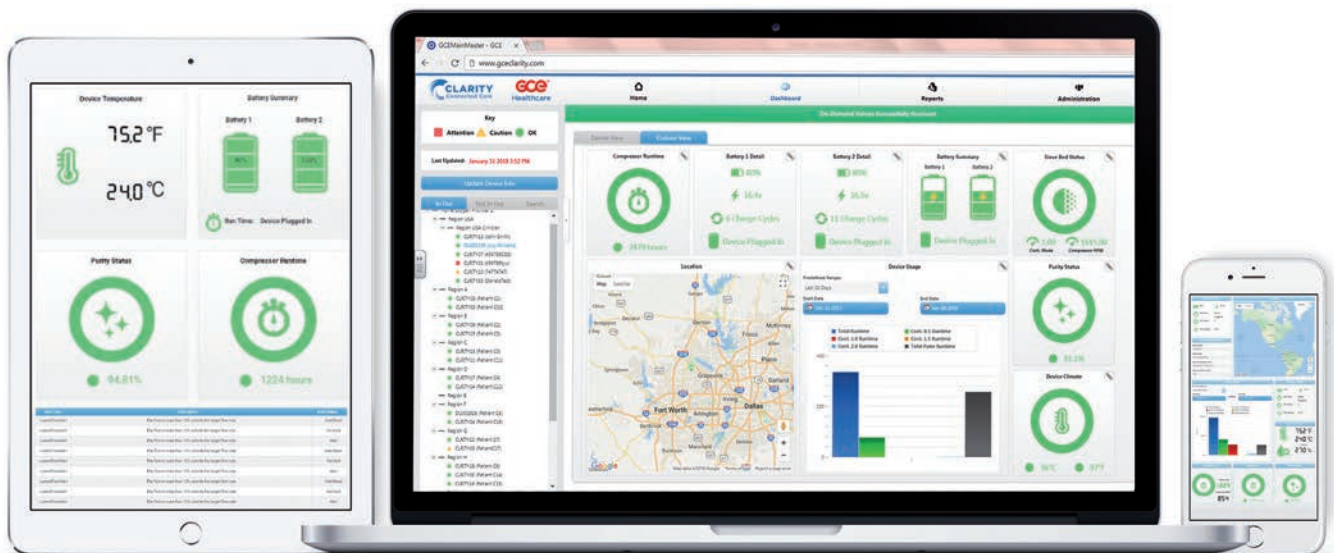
Device Temperature

75.2 °F

24.0 °C

Battery Summary

Battery 1

Battery 2

Run Time: Device Plugged In

Purity Status

Compressor Runtime

94.81%

1224 hours

GCEMainMaster - GCE

www.gceclarity.com

CLARITY Connected Care

GCE Healthcare

Home

Dashboard

Reports

Administration

Key

Attention

Caution

OK

Last Updated: January 31 2018 3:52 PM

Update Device Info

Region USA

Region A

Region B

Region C

Region D

Region E

Region F

Region G

Region H

Compressor Runtime

Battery 1 Detail

Battery 2 Detail

Battery Summary

Battery 1

Battery 2

Device Bed Status

Device Plugged In

Device Plugged In

Device Plugged In

Location

Device Usage

Purity Status

Device Climate

Map

Satellite

Fort Worth

Arlington

Dallas

Plano

Grapevine

Garland

Mesquite

Denton

Google

75.2

24.0